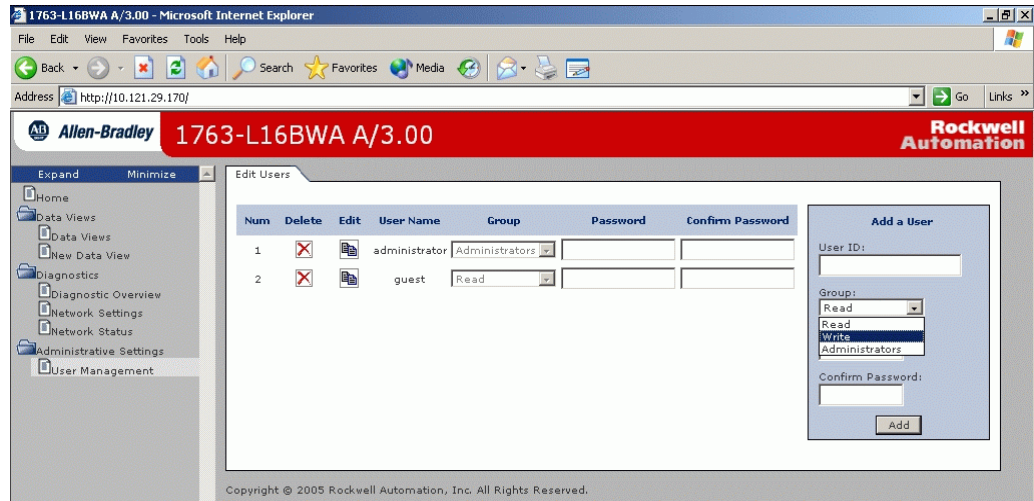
1763-L16BWA A/3.00 - Microsoft Internet Explorer

File Edit View Favorites Tools Help

Back Search Favorites Media

Address http://10.121.29.170/ Go Links »

AB Allen-Bradley 1763-L16BWA A/3.00 Rockwell Automation

Expand Minimize

Home
Data Views
Data Views
New Data View
Diagnostics
Diagnostic Overview
Network Settings
Network Status
Administrative Settings
User Management

Edit Users

| Num | Delete | Edit | User Name | Group | Password | Confirm Password |
|---|---|---|---|---|---|---|
| 1 | | | administrator | Administrators | | |
| 2 | | | guest | Read | | |

Add a User

User ID:

Group:
Read
Read
Write
Administrators

Confirm Password:

Add

Copyright © 2005 Rockwell Automation, Inc. All Rights Reserved.